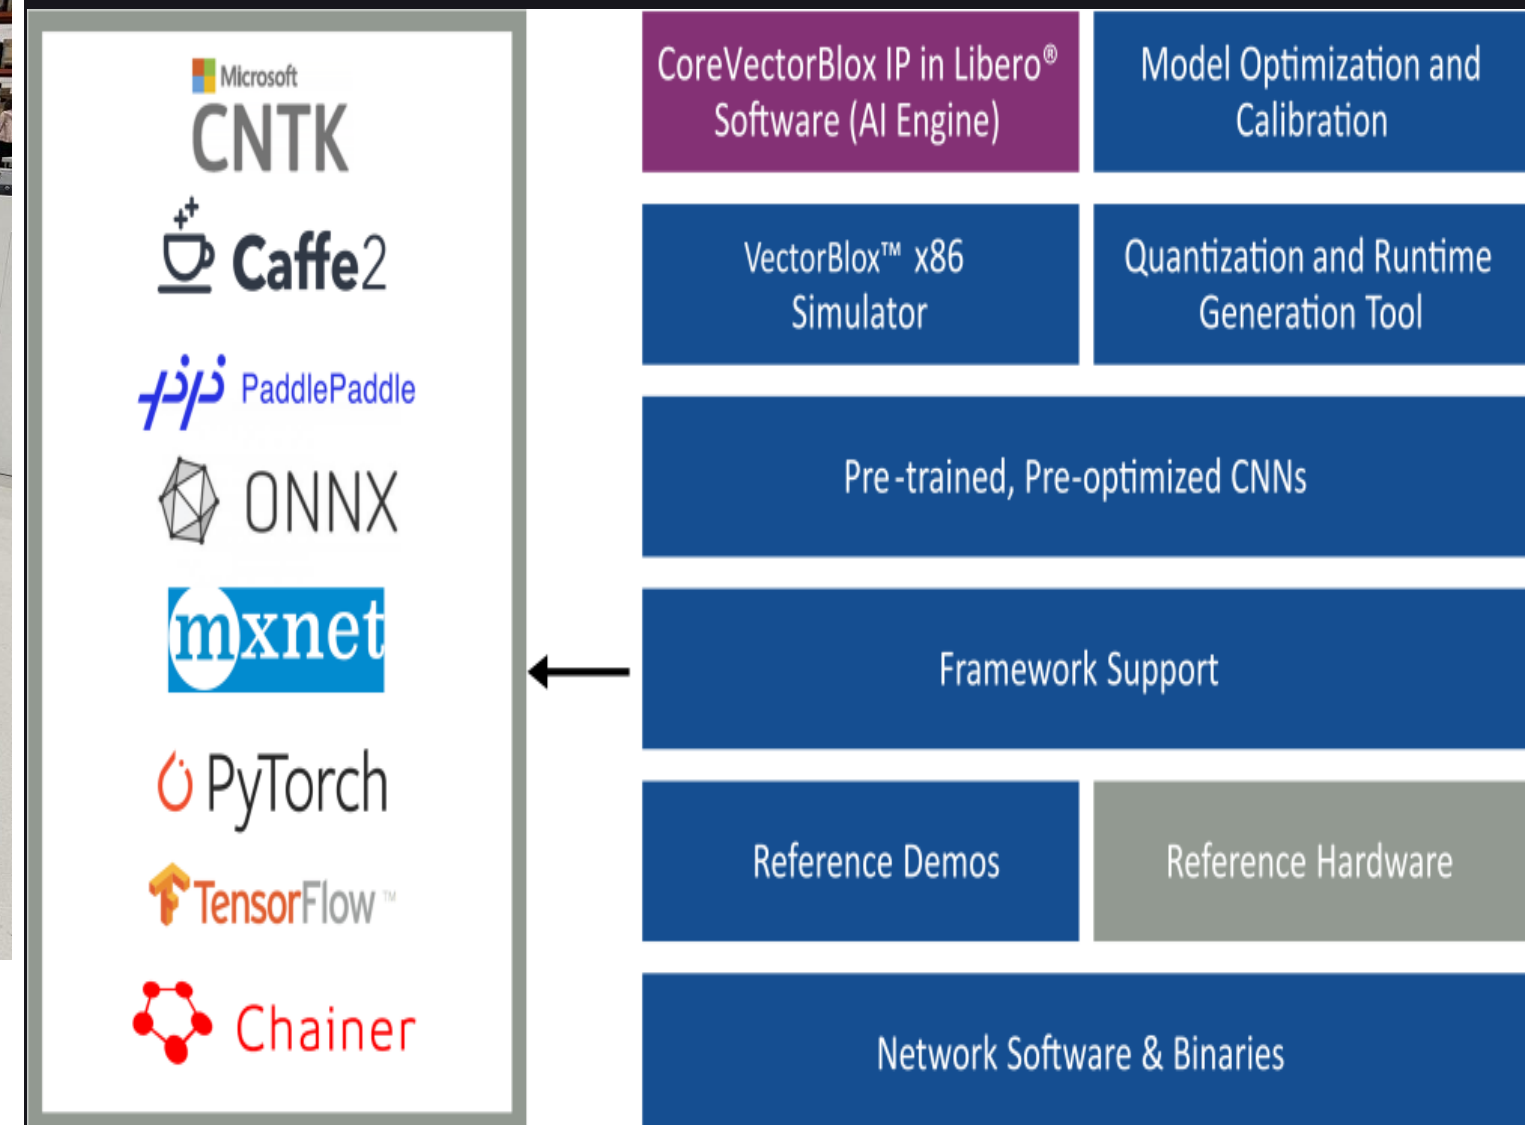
Microsoft CNTK

Caffe2

PaddlePaddle

ONNX

mxnet

PyTorch

TensorFlow™

Chainer

CoreVectorBlox IP in Libero® Software (AI Engine)

Model Optimization and Calibration

VectorBlox™ x86 Simulator

Quantization and Runtime Generation Tool

Pre-trained, Pre-optimized CNNs

Framework Support

Reference Demos

Reference Hardware

Network Software & Binaries